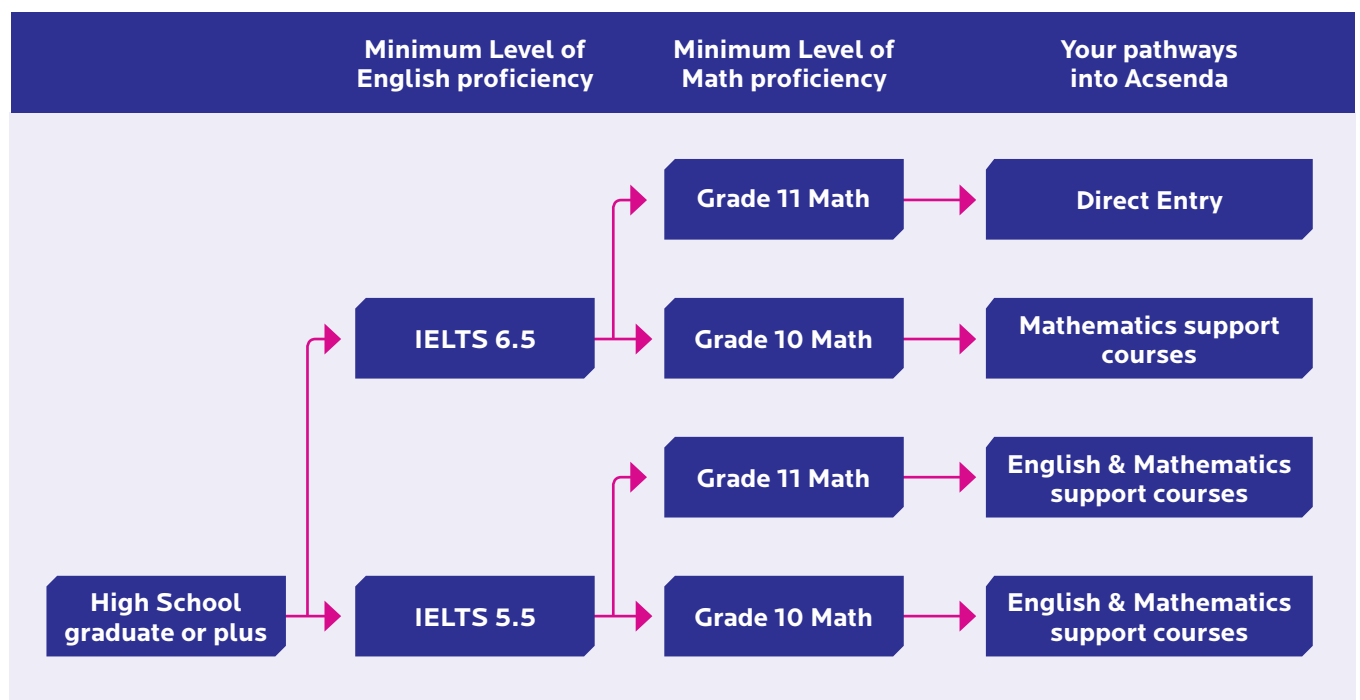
Minimum Level of English proficiency

Minimum Level of Math proficiency

Your pathways into Acsenda

Grade 11 Math

Direct Entry

IELTS 6.5

Grade 10 Math

Mathematics support courses

Grade 11 Math

English & Mathematics support courses

High School graduate or plus

IELTS 5.5

Grade 10 Math

English & Mathematics support courses